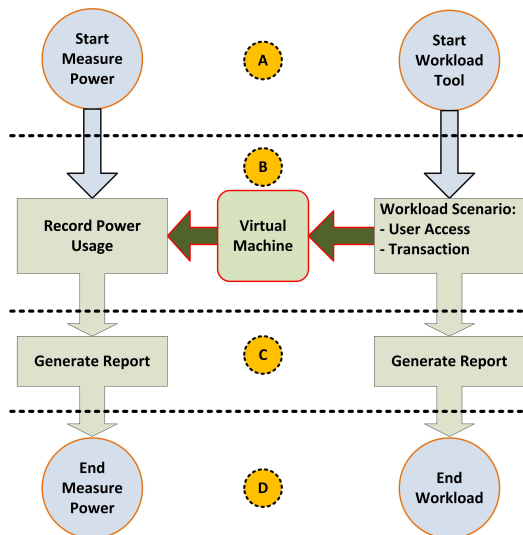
Start Measure Power

A

Start Workload Tool

B

Record Power Usage

Virtual Machine

Workload Scenario:
- User Access
- Transaction

Generate Report

C

Generate Report

End Measure Power

D

End Workload